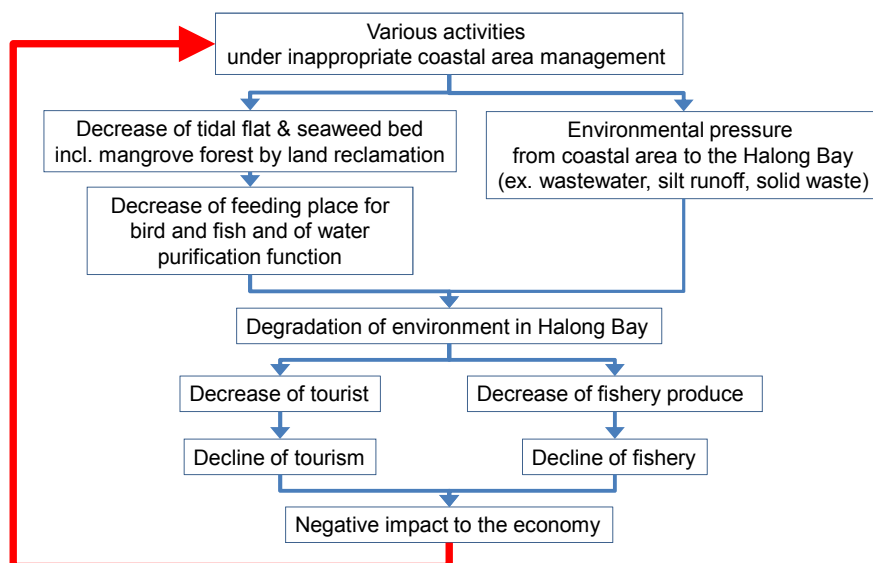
Various activities
under inappropriate coastal area management

Decrease of tidal flat & seaweed bed incl. mangrove forest by land reclamation

Environmental pressure from coastal area to the Halong Bay (ex. wastewater, silt runoff, solid waste)

Decrease of feeding place for bird and fish and of water purification function

Degradation of environment in Halong Bay

Decrease of tourist

Decrease of fishery produce

Decline of tourism

Decline of fishery

Negative impact to the economy